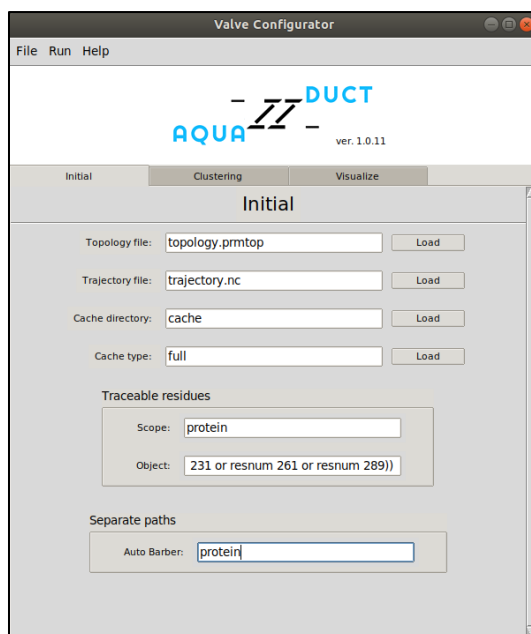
Valve Configurator

File Run Help

AQUA DUCT
ver. 1.0.11

Initial | Clustering | Visualize

Initial

Topology file: topology.prmtop Load

Trajectory file: trajectory.nc Load

Cache directory: cache Load

Cache type: full Load

Traceable residues

Scope: protein

Object: 231 or resnum 261 or resnum 289))

Separate paths

Auto Barber: protein